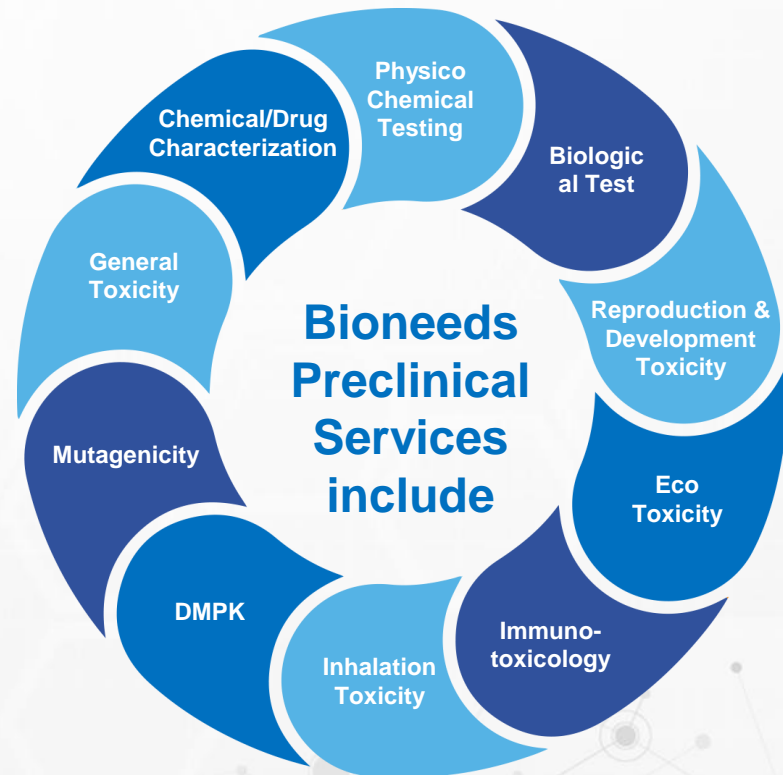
Bioneeds Preclinical Services include

Physico Chemical Testing

Biologic al Test

Reproduction & Development Toxicity

Eco Toxicity

Immuno-toxicology

Inhalation Toxicity

DMPK

Mutagenicity

General Toxicity

Chemical/Drug Characterization